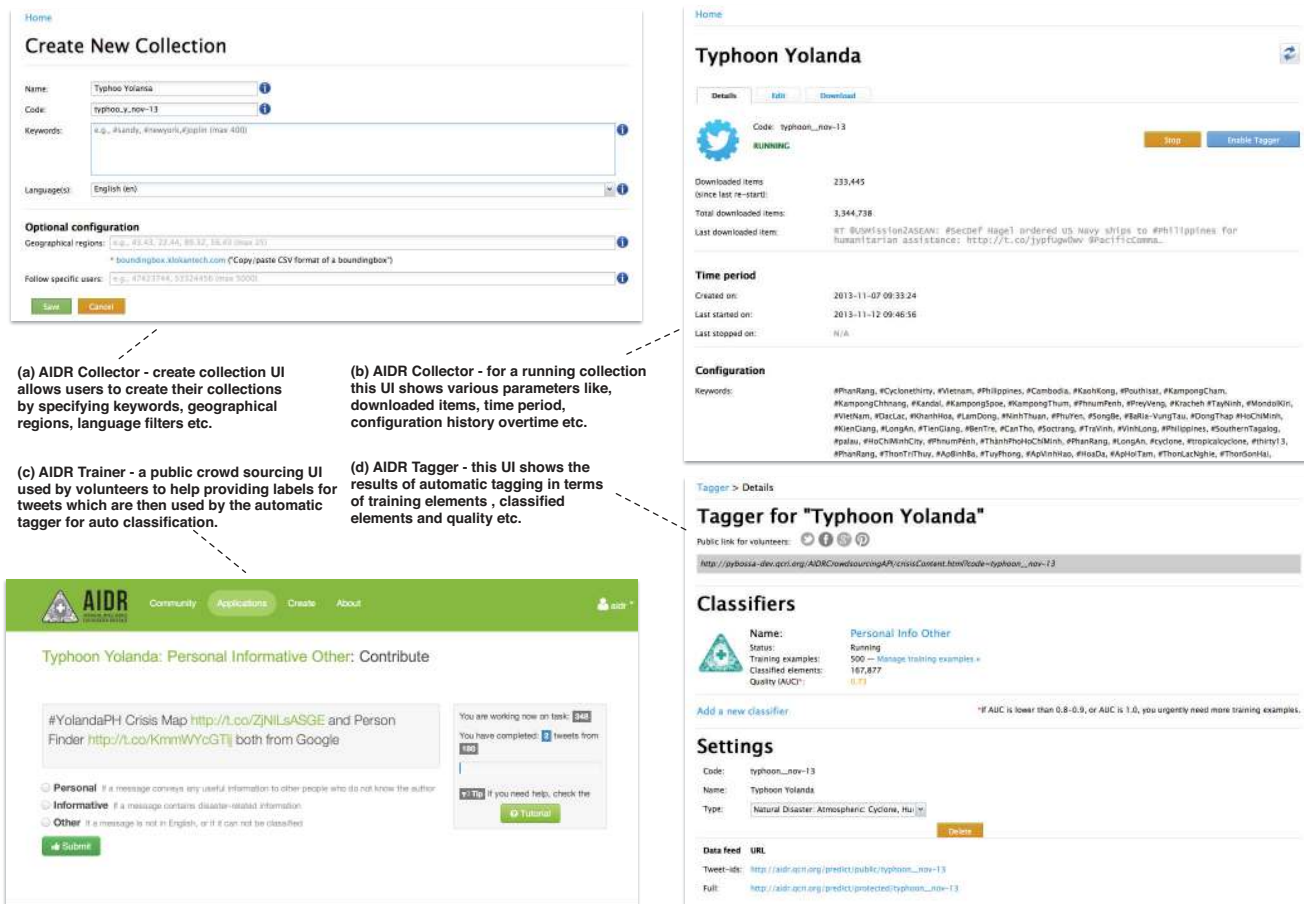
Home

Create New Collection

Name: Typhoo Yolansa

Code: typhoo_y_nov-13

Keywords: e.g., #sandy, #newyork,#joplin (max 400)

Language(s): English (en)

Optional configuration

Geographical regions: e.g., 43.43, 22.44, 89.32, 56.43 (max 25)

* boundingbox.klokantech.com ("Copy/paste CSV format of a boundingbox")

Follow specific users: e.g., 47423744, 53324456 (max 5000)

Save Cancel

Home

Typhoon Yolanda

Details Edit Download

Code: typhoon_nov-13
RUNNING

Stop Enable Tagger

Downloaded items (since last re-start): 233,445

Total downloaded items: 3,344,738

Last downloaded item: RT @USMission2ASEAN: #SecDef Hagel ordered US Navy ships to #Philippines for humanitarian assistance: http://t.co/jypfUgw0wv @PacificComma…

Time period

Created on: 2013-11-07 09:33:24

Last started on: 2013-11-12 09:46:56

Last stopped on: N/A

Configuration

Keywords: #PhanRang, #Cyclonethirty, #Vietnam, #Philippines, #Cambodia, #KaohKong, #Pouthisat, #KampongCham, #KampongChhnang, #Kandal, #KampongSpoe, #KampongThum, #PhnumPenh, #PreyVeng, #Kracheh #TayNinh, #MondolKiri, #VietNam, #DacLac, #KhanhHoa, #LamDong, #NinhThuan, #PhuYen, #SongBe, #BaRia-VungTau, #DongThap #HoChiMinh, #KienGiang, #LongAn, #TienGiang, #BenTre, #CanTho, #Soctrang, #TraVinh, #VinhLong, #Philippines, #SouthernTagalog, #palau, #HoChiMinhCity, #PhnumPénh, #ThànhPhoHoChíMinh, #PhanRang, #LongAn, #cyclone, #tropicalcyclone, #thirty13, #PhanRang, #ThonTriThuy, #ApBinhBa, #TuyPhong, #ApVinhHao, #HoaDa, #ApHoiTam, #ThonLacNghie, #ThonSonHai,

(a) AIDR Collector - create collection UI allows users to create their collections by specifying keywords, geographical regions, language filters etc.

(b) AIDR Collector - for a running collection this UI shows various parameters like, downloaded items, time period, configuration history overtime etc.

(c) AIDR Trainer - a public crowd sourcing UI used by volunteers to help providing labels for tweets which are then used by the automatic tagger for auto classification.

(d) AIDR Tagger - this UI shows the results of automatic tagging in terms of training elements , classified elements and quality etc.

Tagger > Details

Tagger for "Typhoon Yolanda"

Public link for volunteers:

http://pybossa-dev.qcri.org/AIDRCrowdsourcingAPI/crisisContent.html?code=typhoon_nov-13

Classifiers

Name: Personal Info Other
Status: Running
Training examples: 500 — Manage training examples »
Classified elements: 167,877
Quality (AUC)*: 0.73

Add a new classifier

*If AUC is lower than 0.8-0.9, or AUC is 1.0, you urgently need more training examples.

Settings

Code: typhoon_nov-13
Name: Typhoon Yolanda
Type: Natural Disaster: Atmospheric: Cyclone, Hu

Delete

Data feed URL

Tweet-ids: http://aidr.qcri.org/predict/public/typhoon_nov-13

Full: http://aidr.qcri.org/predict/protected/typhoon_nov-13

AIDR Community Applications Create About aidr

Typhoon Yolanda: Personal Informative Other: Contribute

#YolandaPH Crisis Map http://t.co/ZjNiLsASGE and Person Finder http://t.co/KmmWYcGTlj both from Google

You are working now on task: 348

You have completed: 2 tweets from 180

Tip If you need help, check the

Tutorial

Personal If a message conveys any useful information to other people who do not know the author

Informative If a message contains disaster-related information

Other If a message is not in English, or if it can not be classified

Submit